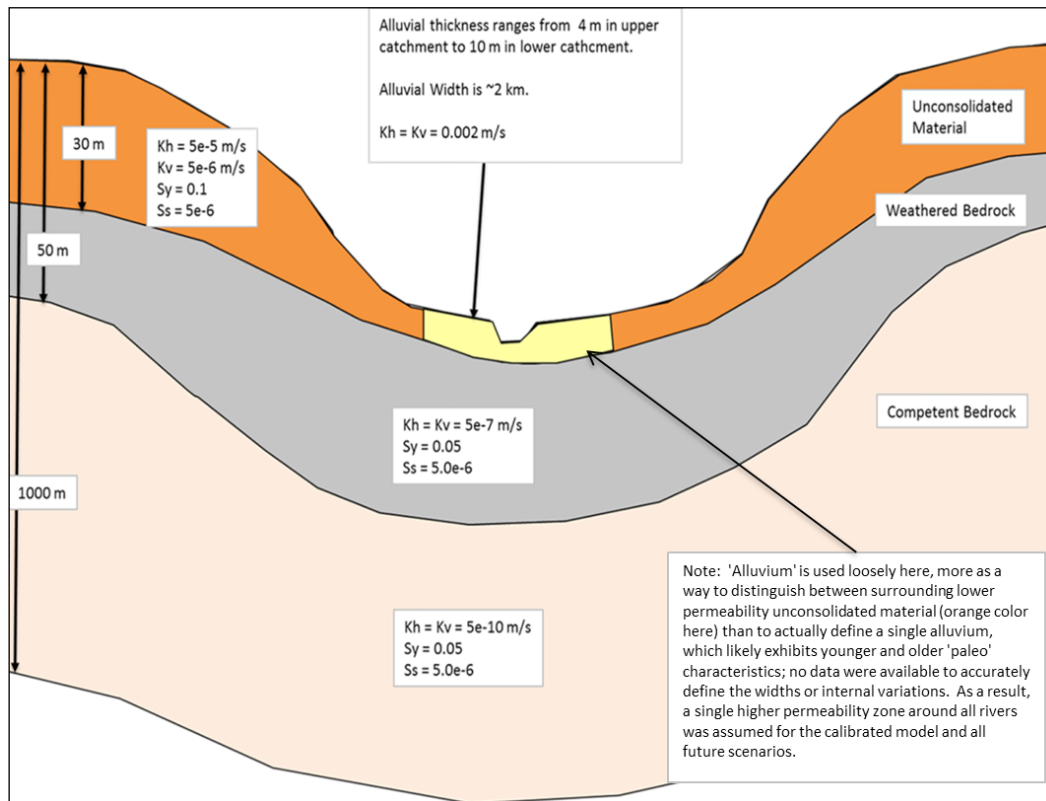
Alluvial thickness ranges from 4 m in upper catchment to 10 m in lower cathcment.

Alluvial Width is ~2 km.

Kh = Kv = 0.002 m/s

30 m

50 m

1000 m

Kh = 5e-5 m/s
Kv = 5e-6 m/s
Sy = 0.1
Ss = 5e-6

Unconsolidated Material

Weathered Bedrock

Competent Bedrock

Kh = Kv = 5e-7 m/s
Sy = 0.05
Ss = 5.0e-6

Kh = Kv = 5e-10 m/s
Sy = 0.05
Ss = 5.0e-6

Note: 'Alluvium' is used loosely here, more as a way to distinguish between surrounding lower permeability unconsolidated material (orange color here) than to actually define a single alluvium, which likely exhibits younger and older 'paleo' characteristics; no data were available to accurately define the widths or internal variations. As a result, a single higher permeability zone around all rivers was assumed for the calibrated model and all future scenarios.